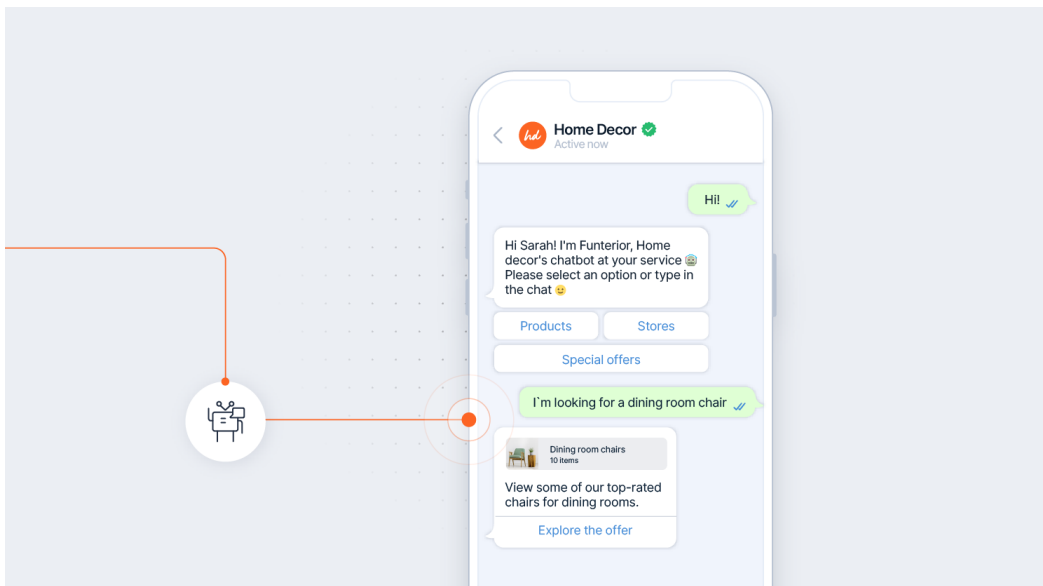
hd
Home Decor
Active now

Hi!

Hi Sarah! I'm Funterior, Home decor's chatbot at your service 🤖 Please select an option or type in the chat 🙂

Products

Stores

Special offers

I`m looking for a dining room chair

Dining room chairs
10 items

View some of our top-rated chairs for dining rooms.

Explore the offer